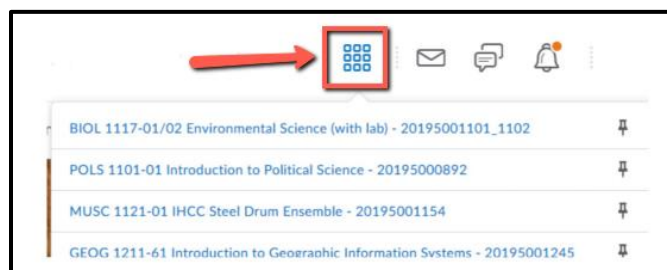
BIOL 1117-01/02 Environmental Science (with lab) - 20195001101_1102

POLS 1101-01 Introduction to Political Science - 20195000892

MUSC 1121-01 IHCC Steel Drum Ensemble - 20195001154

GEOG 1211-61 Introduction to Geographic Information Systems - 20195001245